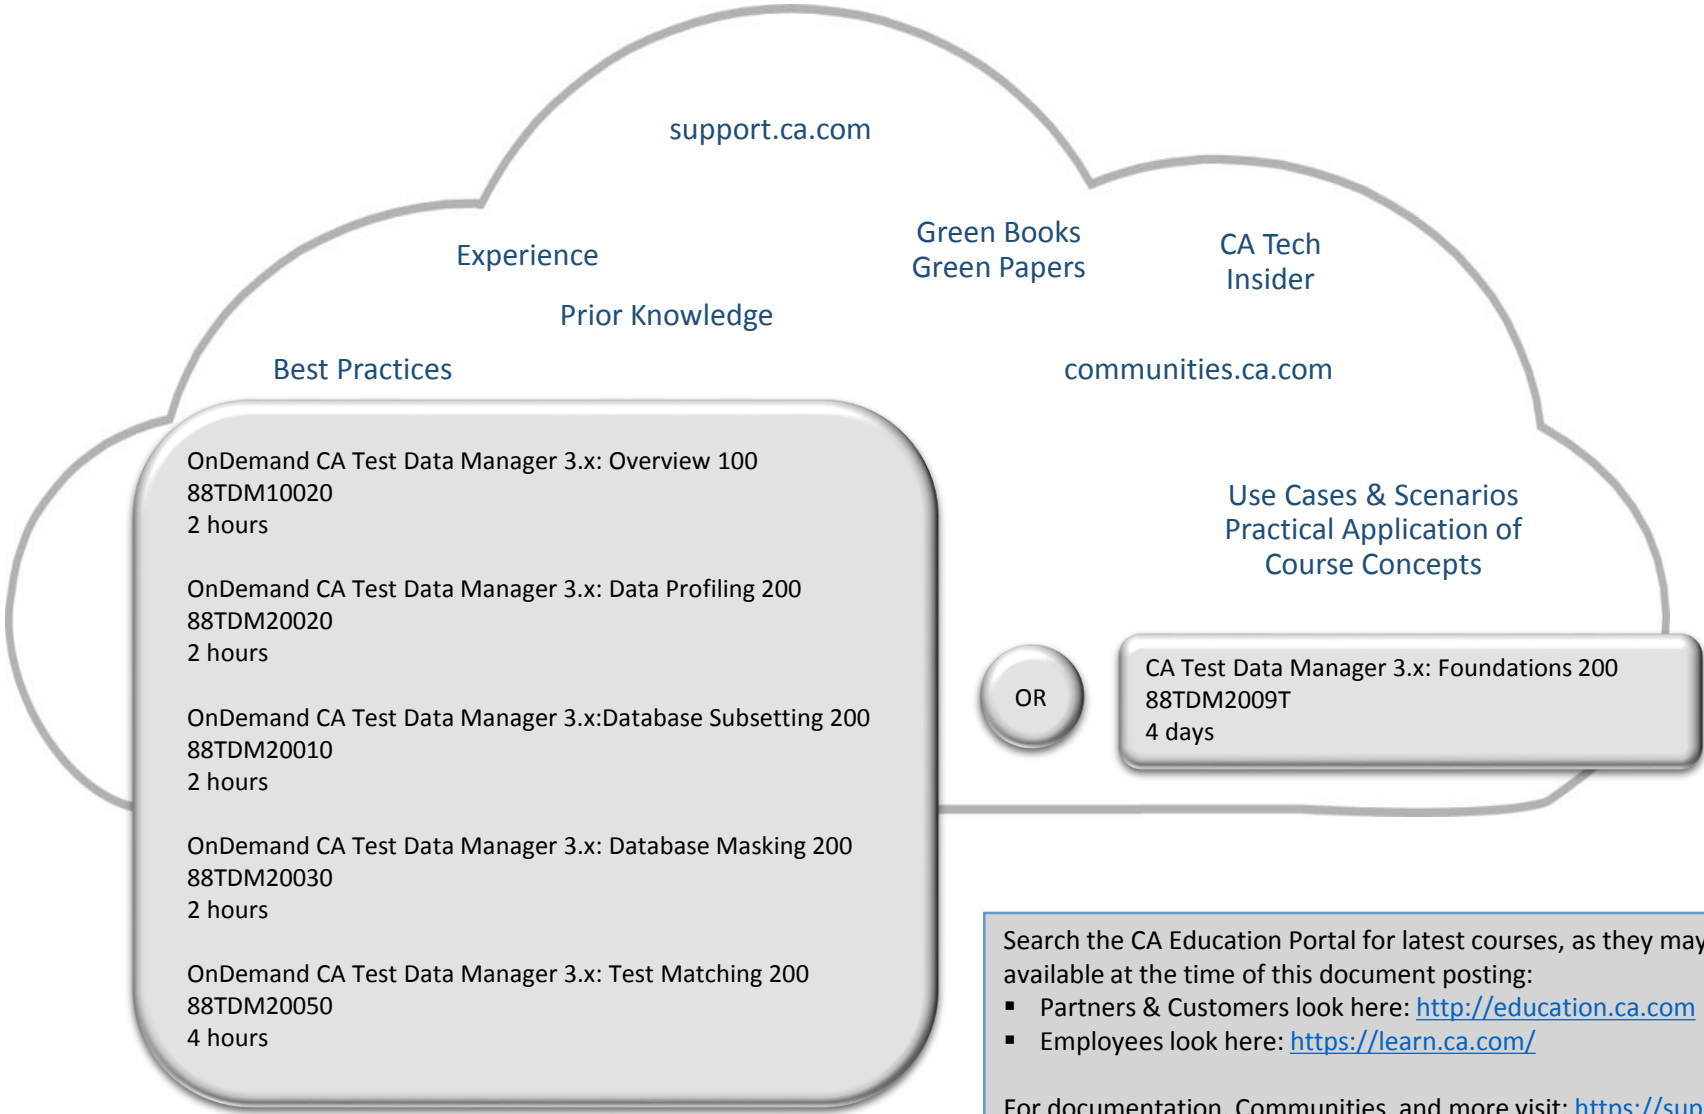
support.ca.com

Experience

Green Books
Green Papers

CA Tech
Insider

Prior Knowledge

Best Practices

communities.ca.com

OnDemand CA Test Data Manager 3.x: Overview 100
88TDM10020
2 hours

OnDemand CA Test Data Manager 3.x: Data Profiling 200
88TDM20020
2 hours

OnDemand CA Test Data Manager 3.x:Database Subsetting 200
88TDM20010
2 hours

OnDemand CA Test Data Manager 3.x: Database Masking 200
88TDM20030
2 hours

OnDemand CA Test Data Manager 3.x: Test Matching 200
88TDM20050
4 hours

Use Cases & Scenarios
Practical Application of
Course Concepts

OR

CA Test Data Manager 3.x: Foundations 200
88TDM2009T
4 days

Search the CA Education Portal for latest courses, as they may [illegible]
available at the time of this document posting:
▪ Partners & Customers look here: http://education.ca.com
▪ Employees look here: https://learn.ca.com/

For documentation, Communities, and more visit: https://sup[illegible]